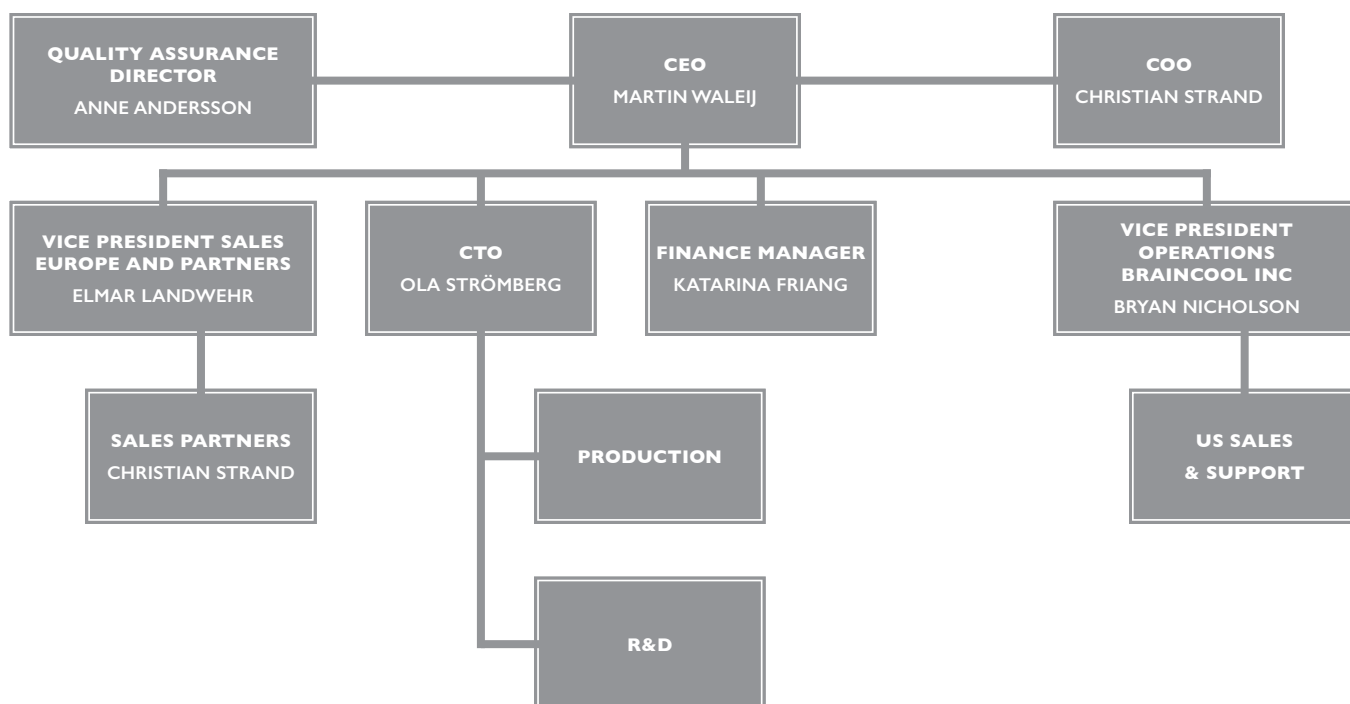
QUALITY ASSURANCE DIRECTOR
ANNE ANDERSSON

CEO
MARTIN WALEIJ

COO
CHRISTIAN STRAND

VICE PRESIDENT SALES EUROPE AND PARTNERS
ELMAR LANDWEHR

CTO
OLA STRÖMBERG

FINANCE MANAGER
KATARINA FRIANG

VICE PRESIDENT OPERATIONS BRAINCOOL INC
BRYAN NICHOLSON

SALES PARTNERS
CHRISTIAN STRAND

PRODUCTION

US SALES
& SUPPORT

R&D